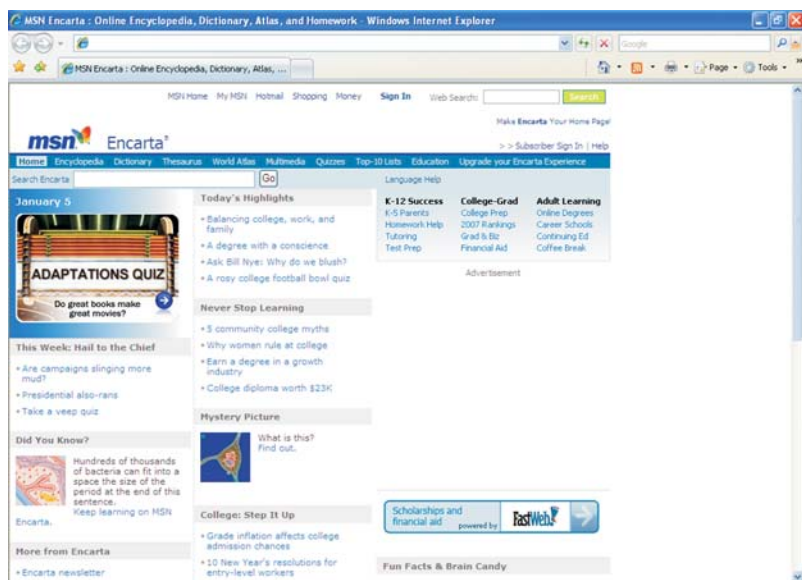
MSN Encarta : Online Encyclopedia, Dictionary, Atlas, and Homework - Windows Internet Explorer

Google

MSN Encarta : Online Encyclopedia, Dictionary, Atlas, ...

Page · Tools ·

MSN Home My MSN Hotmail Shopping Money Sign In Web Search: Search

Make Encarta Your Home Page!

msn Encarta

> > Subscriber Sign In | Help

Home Encyclopedia Dictionary Thesaurus World Atlas Multimedia Quizzes Top-10 Lists Education Upgrade your Encarta Experience

Search Encarta Go

Language Help

January 5

ADAPTATIONS QUIZ

Do great books make great movies?

Today's Highlights

• Balancing college, work, and family
• A degree with a conscience
• Ask Bill Nye: Why do we blush?
• A rosy college football bowl quiz

| K-12 Success | College-Grad | Adult Learning |
|---|---|---|
| K-5 Parents | College Prep | Online Degrees |
| Homework Help | 2007 Rankings | Career Schools |
| Tutoring | Grad & Biz | Continuing Ed |
| Test Prep | Financial Aid | Coffee Break |

Advertisement

Never Stop Learning

• 5 community college myths
• Why women rule at college
• Earn a degree in a growth industry
• College diploma worth $23K

This Week: Hail to the Chief

• Are campaigns slinging more mud?
• Presidential also-rans
• Take a veep quiz

Mystery Picture

What is this?
Find out.

Did You Know?

Hundreds of thousands of bacteria can fit into a space the size of the period at the end of this sentence.
Keep learning on MSN Encarta.

College: Step It Up

• Grade inflation affects college admission chances
• 10 New Year's resolutions for entry-level workers

Scholarships and financial aid powered by FastWeb!

More from Encarta

• Encarta newsletter

Fun Facts & Brain Candy